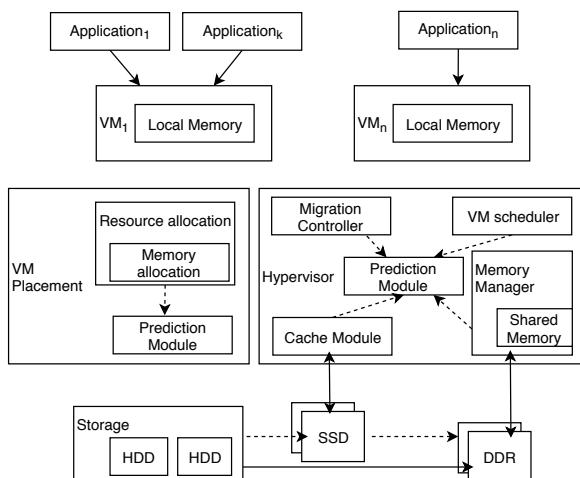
Application$_1$

Application$_k$

Application$_n$

VM$_1$

Local Memory

VM$_n$

Local Memory

VM Placement

Resource allocation

Memory allocation

Prediction Module

Hypervisor

Migration Controller

VM scheduler

Prediction Module

Memory Manager

Cache Module

Shared Memory

Storage

HDD

HDD

SSD

DDR